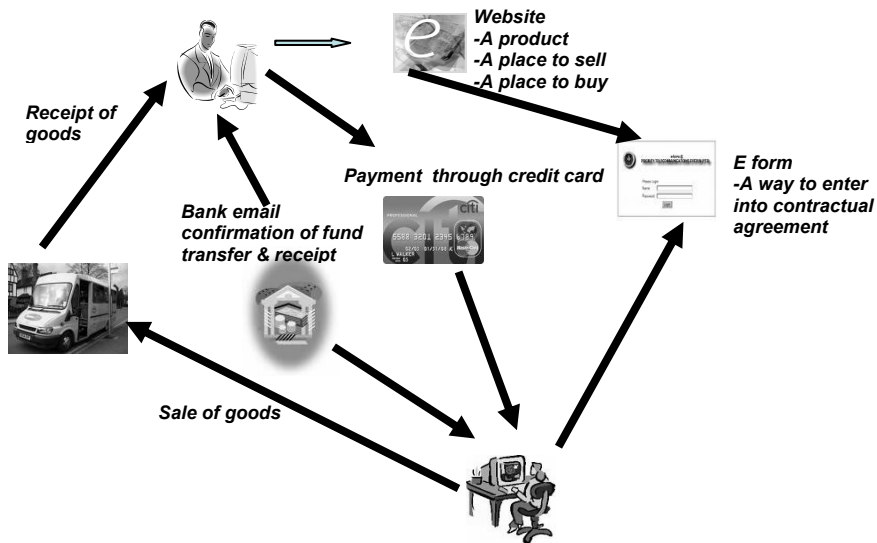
Website
-A product
-A place to sell
-A place to buy

Receipt of goods

Payment through credit card

E form
-A way to enter into contractual agreement

Bank email confirmation of fund transfer & receipt

citi

5568 3201 2345 6789

Sale of goods